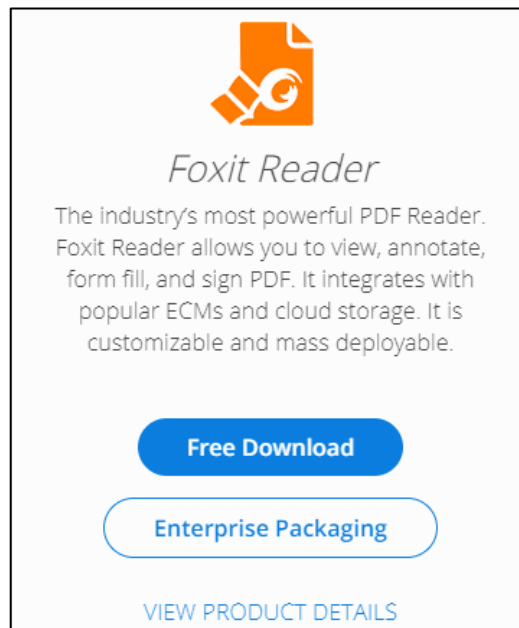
Foxit Reader

The industry's most powerful PDF Reader. Foxit Reader allows you to view, annotate, form fill, and sign PDF. It integrates with popular ECMs and cloud storage. It is customizable and mass deployable.

Free Download

Enterprise Packaging

VIEW PRODUCT DETAILS